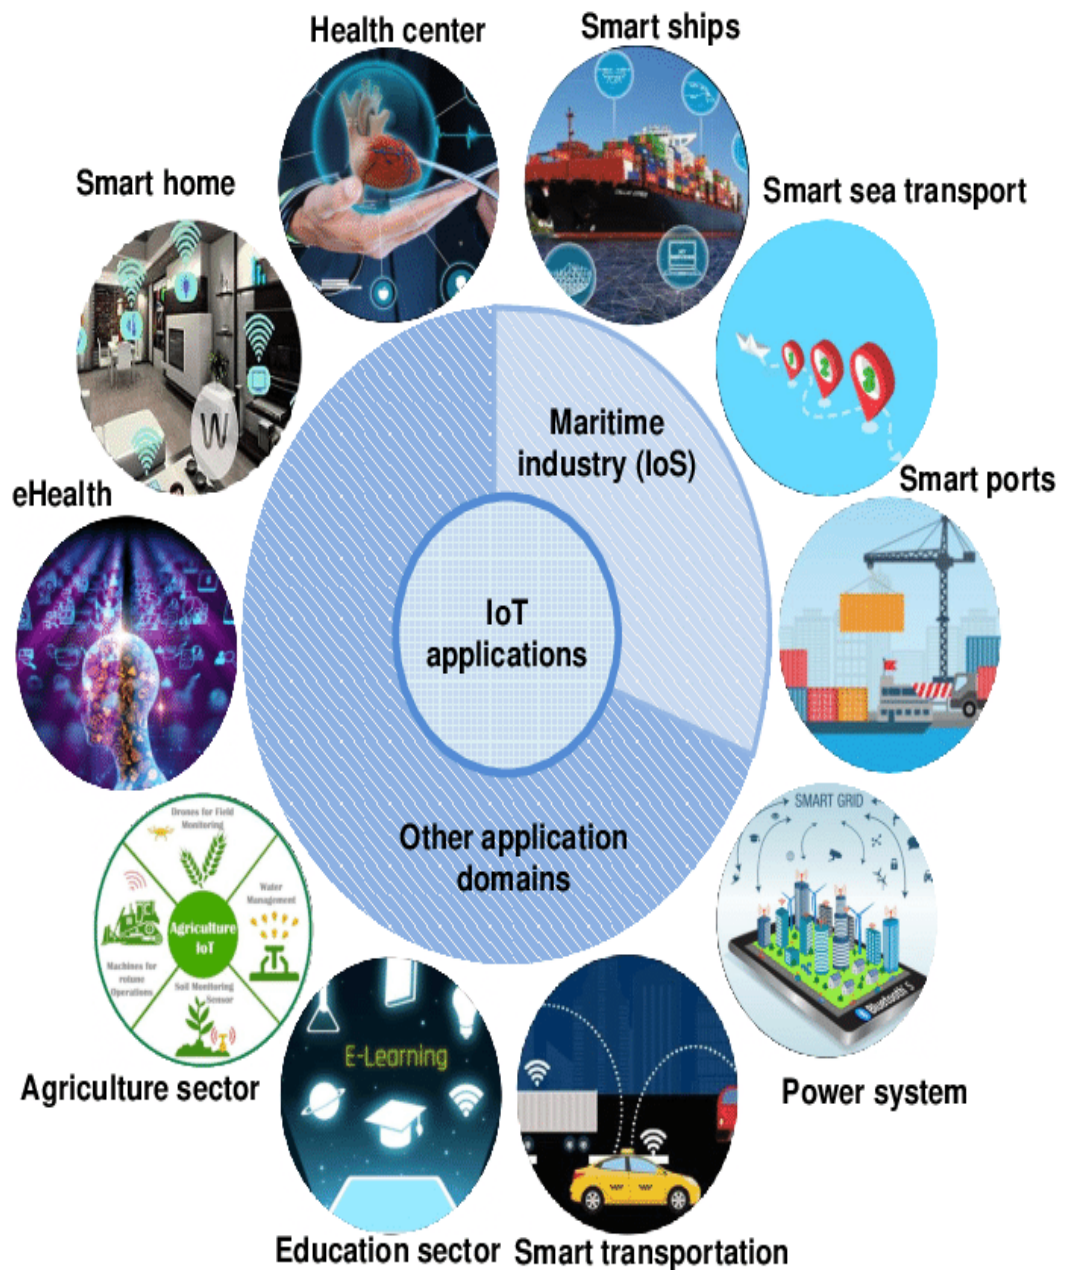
Health center

Smart ships

Smart home

Smart sea transport

Maritime industry (IoS)

Smart ports

eHealth

IoT applications

Other application domains

SMART GRID

Drones for Field Monitoring

Water Management

Agriculture IoT

Machines for rotune Operations

Soil Monitoring Sensor

E-Learning

Bluetooth 5

Agriculture sector

Power system

Education sector

Smart transportation